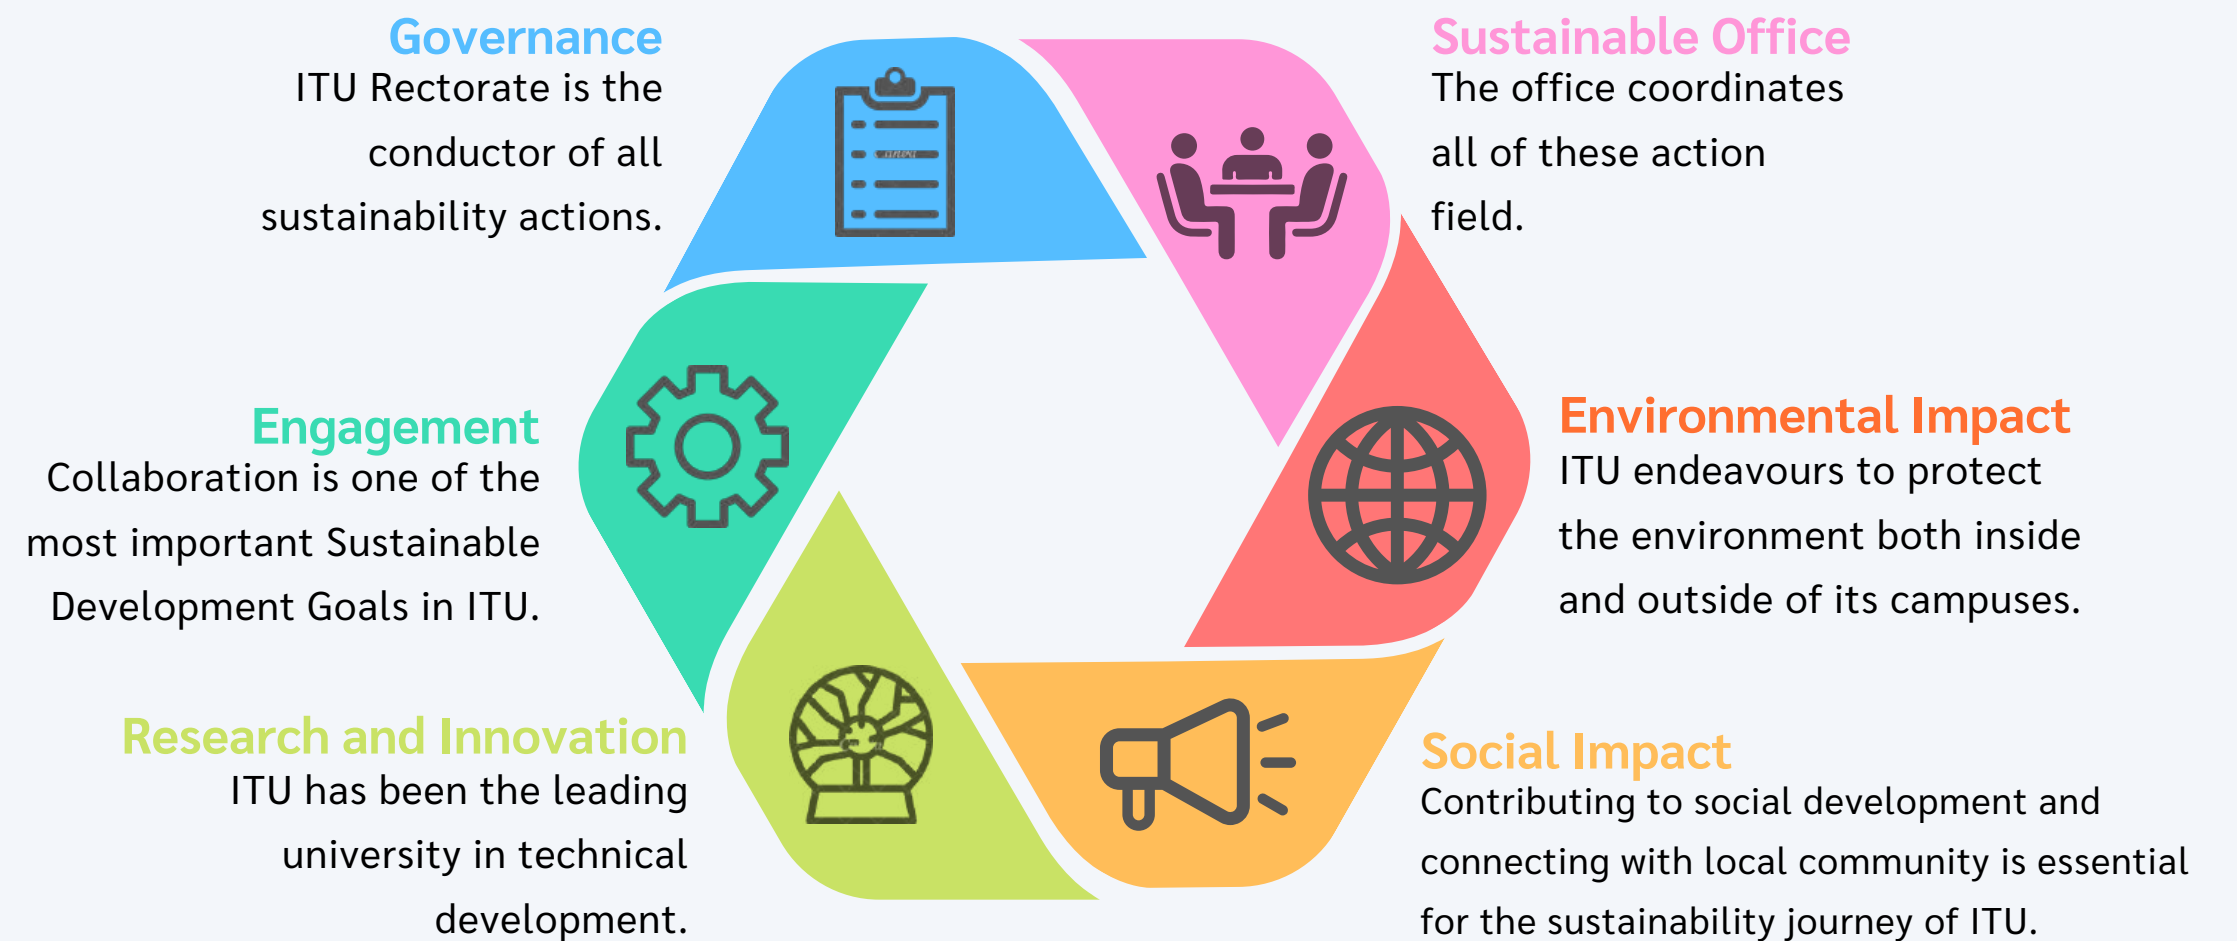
Governance
ITU Rectorate is the conductor of all sustainability actions.

Sustainable Office
The office coordinates all of these action field.

Engagement
Collaboration is one of the most important Sustainable Development Goals in ITU.

Environmental Impact
ITU endeavours to protect the environment both inside and outside of its campuses.

Research and Innovation
ITU has been the leading university in technical development.

Social Impact
Contributing to social development and connecting with local community is essential for the sustainability journey of ITU.